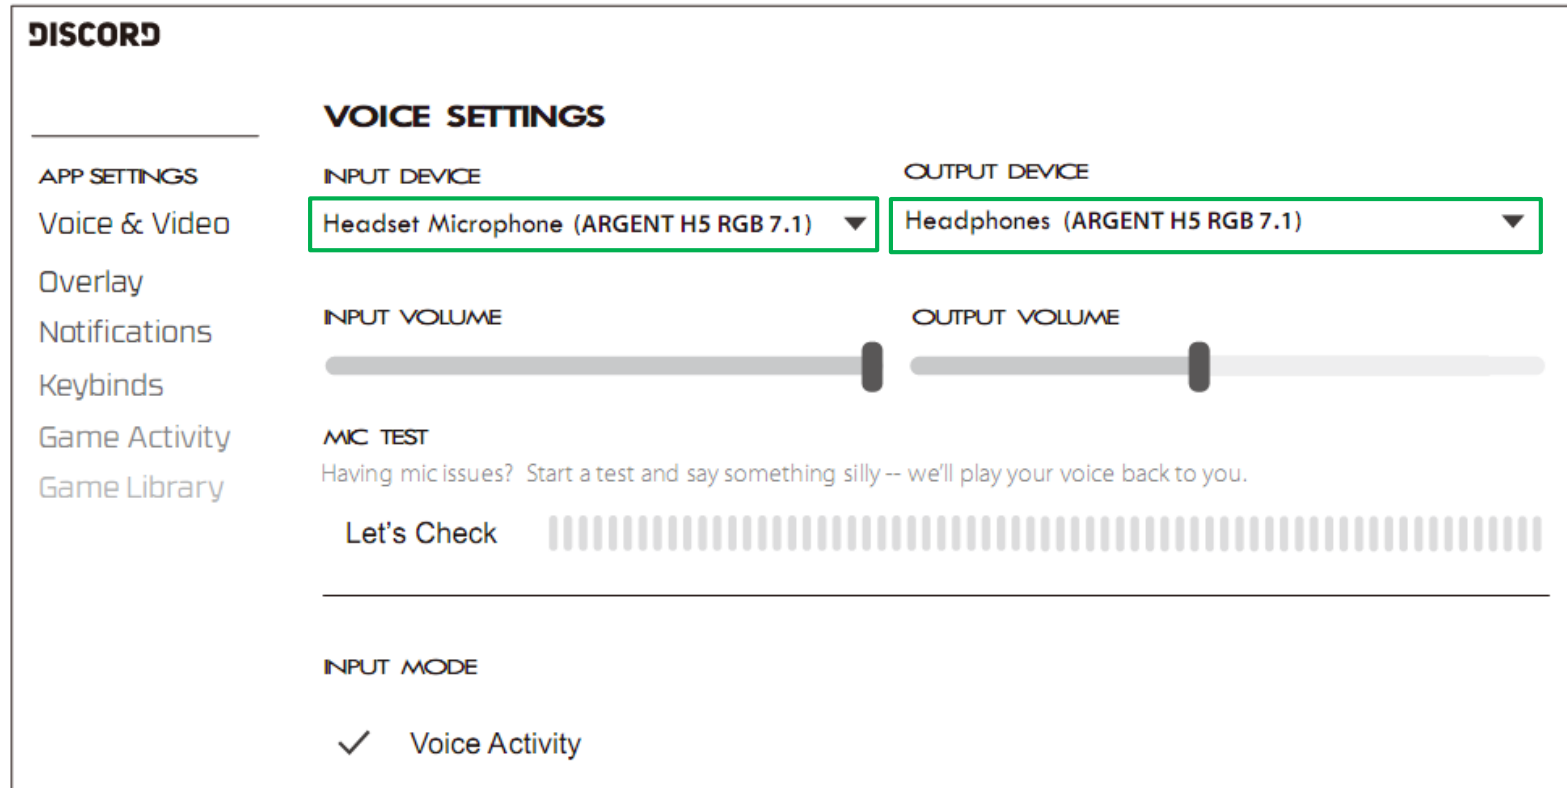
DISCORD

APP SETTINGS
Voice & Video
Overlay
Notifications
Keybinds
Game Activity
Game Library

VOICE SETTINGS

INPUT DEVICE
Headset Microphone (ARGENT H5 RGB 7.1)

OUTPUT DEVICE
Headphones (ARGENT H5 RGB 7.1)

INPUT VOLUME

OUTPUT VOLUME

MIC TEST
Having mic issues? Start a test and say something silly -- we'll play your voice back to you.

Let's Check

INPUT MODE

Voice Activity